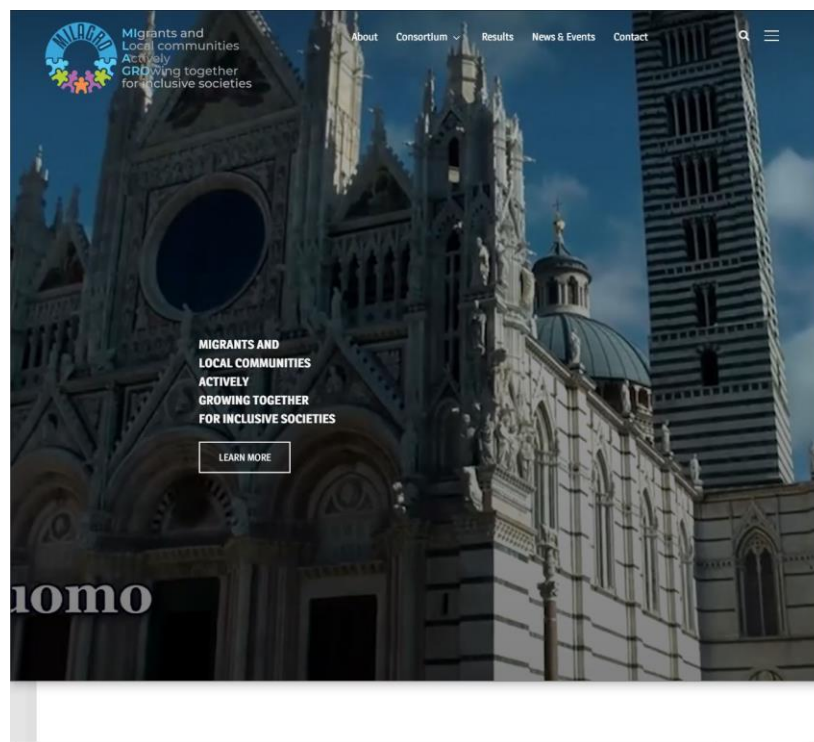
MILAGRO

MIgrants and
Local communities
Actively
GROwing together
for inclusive societies

About Consortium Results News & Events Contact

MIGRANTS AND
LOCAL COMMUNITIES
ACTIVELY
GROWING TOGETHER
FOR INCLUSIVE SOCIETIES

LEARN MORE

uomo